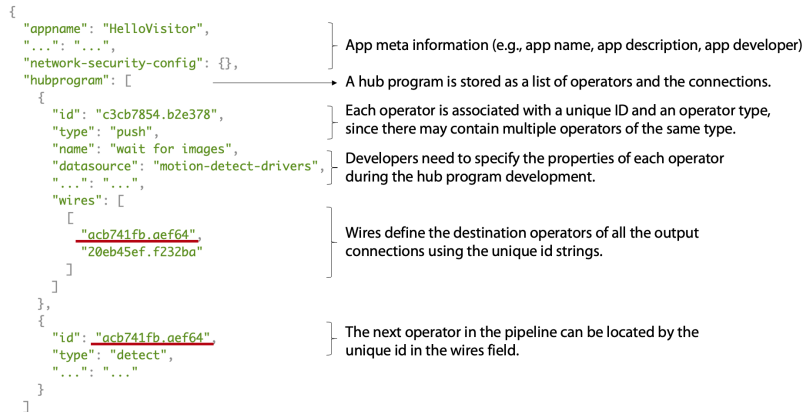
{
  "appname": "HelloVisitor",
  "...": "...",
  "network-security-config": {},
  "hubprogram": [
    {
      "id": "c3cb7854.b2e378",
      "type": "push",
      "name": "wait for images",
      "datasource": "motion-detect-drivers",
      "...": "...",
      "wires": [
        [
          "acb741fb.aef64",
          "20eb45ef.f232ba"
        ]
      ]
    },
    {
      "id": "acb741fb.aef64",
      "type": "detect",
      "...": "..."
    }
  ]

App meta information (e.g., app name, app description, app developer)

A hub program is stored as a list of operators and the connections.

Each operator is associated with a unique ID and an operator type, since there may contain multiple operators of the same type.

Developers need to specify the properties of each operator during the hub program development.

Wires define the destination operators of all the output connections using the unique id strings.

The next operator in the pipeline can be located by the unique id in the wires field.